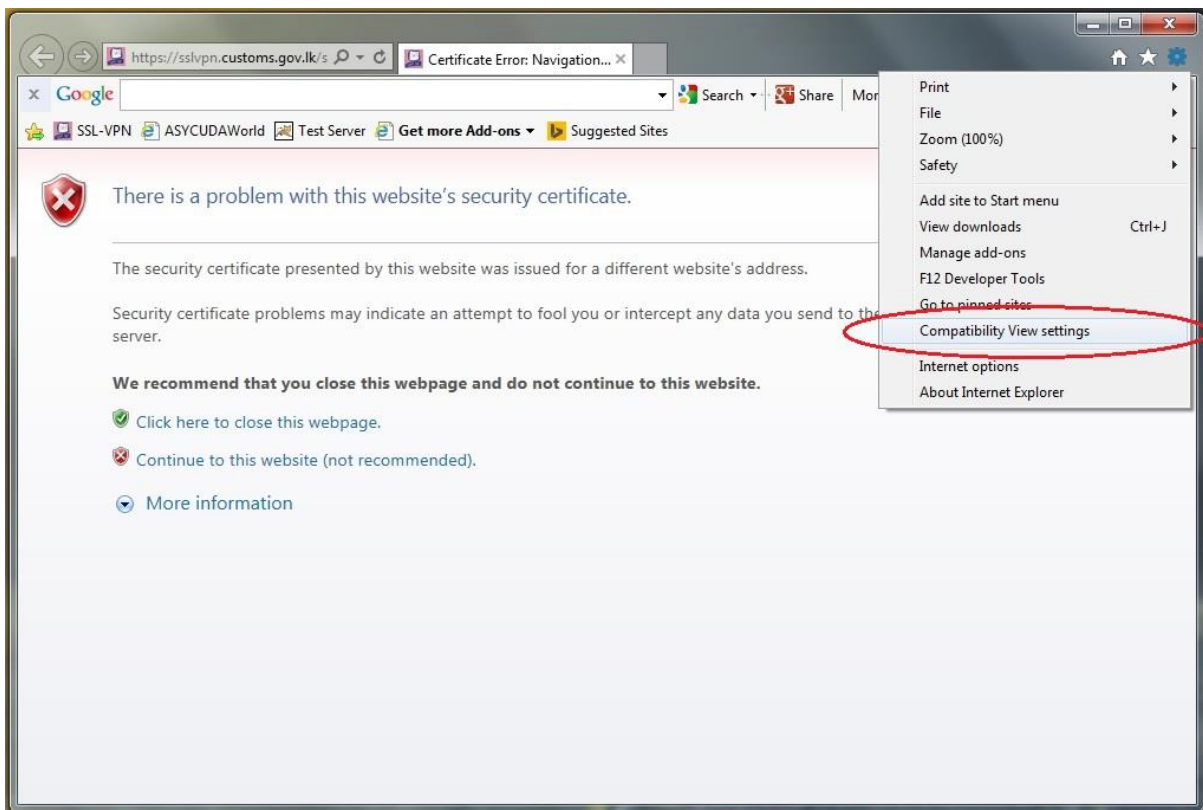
https://sslvpn.customs.gov.lk/s
Certificate Error: Navigation...

Google
Search
Share
Mor

SSL-VPN ASYCUDAWorld Test Server Get more Add-ons Suggested Sites

Print
File
Zoom (100%)
Safety
Add site to Start menu
View downloads Ctrl+J
Manage add-ons
F12 Developer Tools
Go to pinned sites
Compatibility View settings
Internet options
About Internet Explorer

There is a problem with this website's security certificate.

The security certificate presented by this website was issued for a different website's address.

Security certificate problems may indicate an attempt to fool you or intercept any data you send to the server.

We recommend that you close this webpage and do not continue to this website.

Click here to close this webpage.

Continue to this website (not recommended).

More information